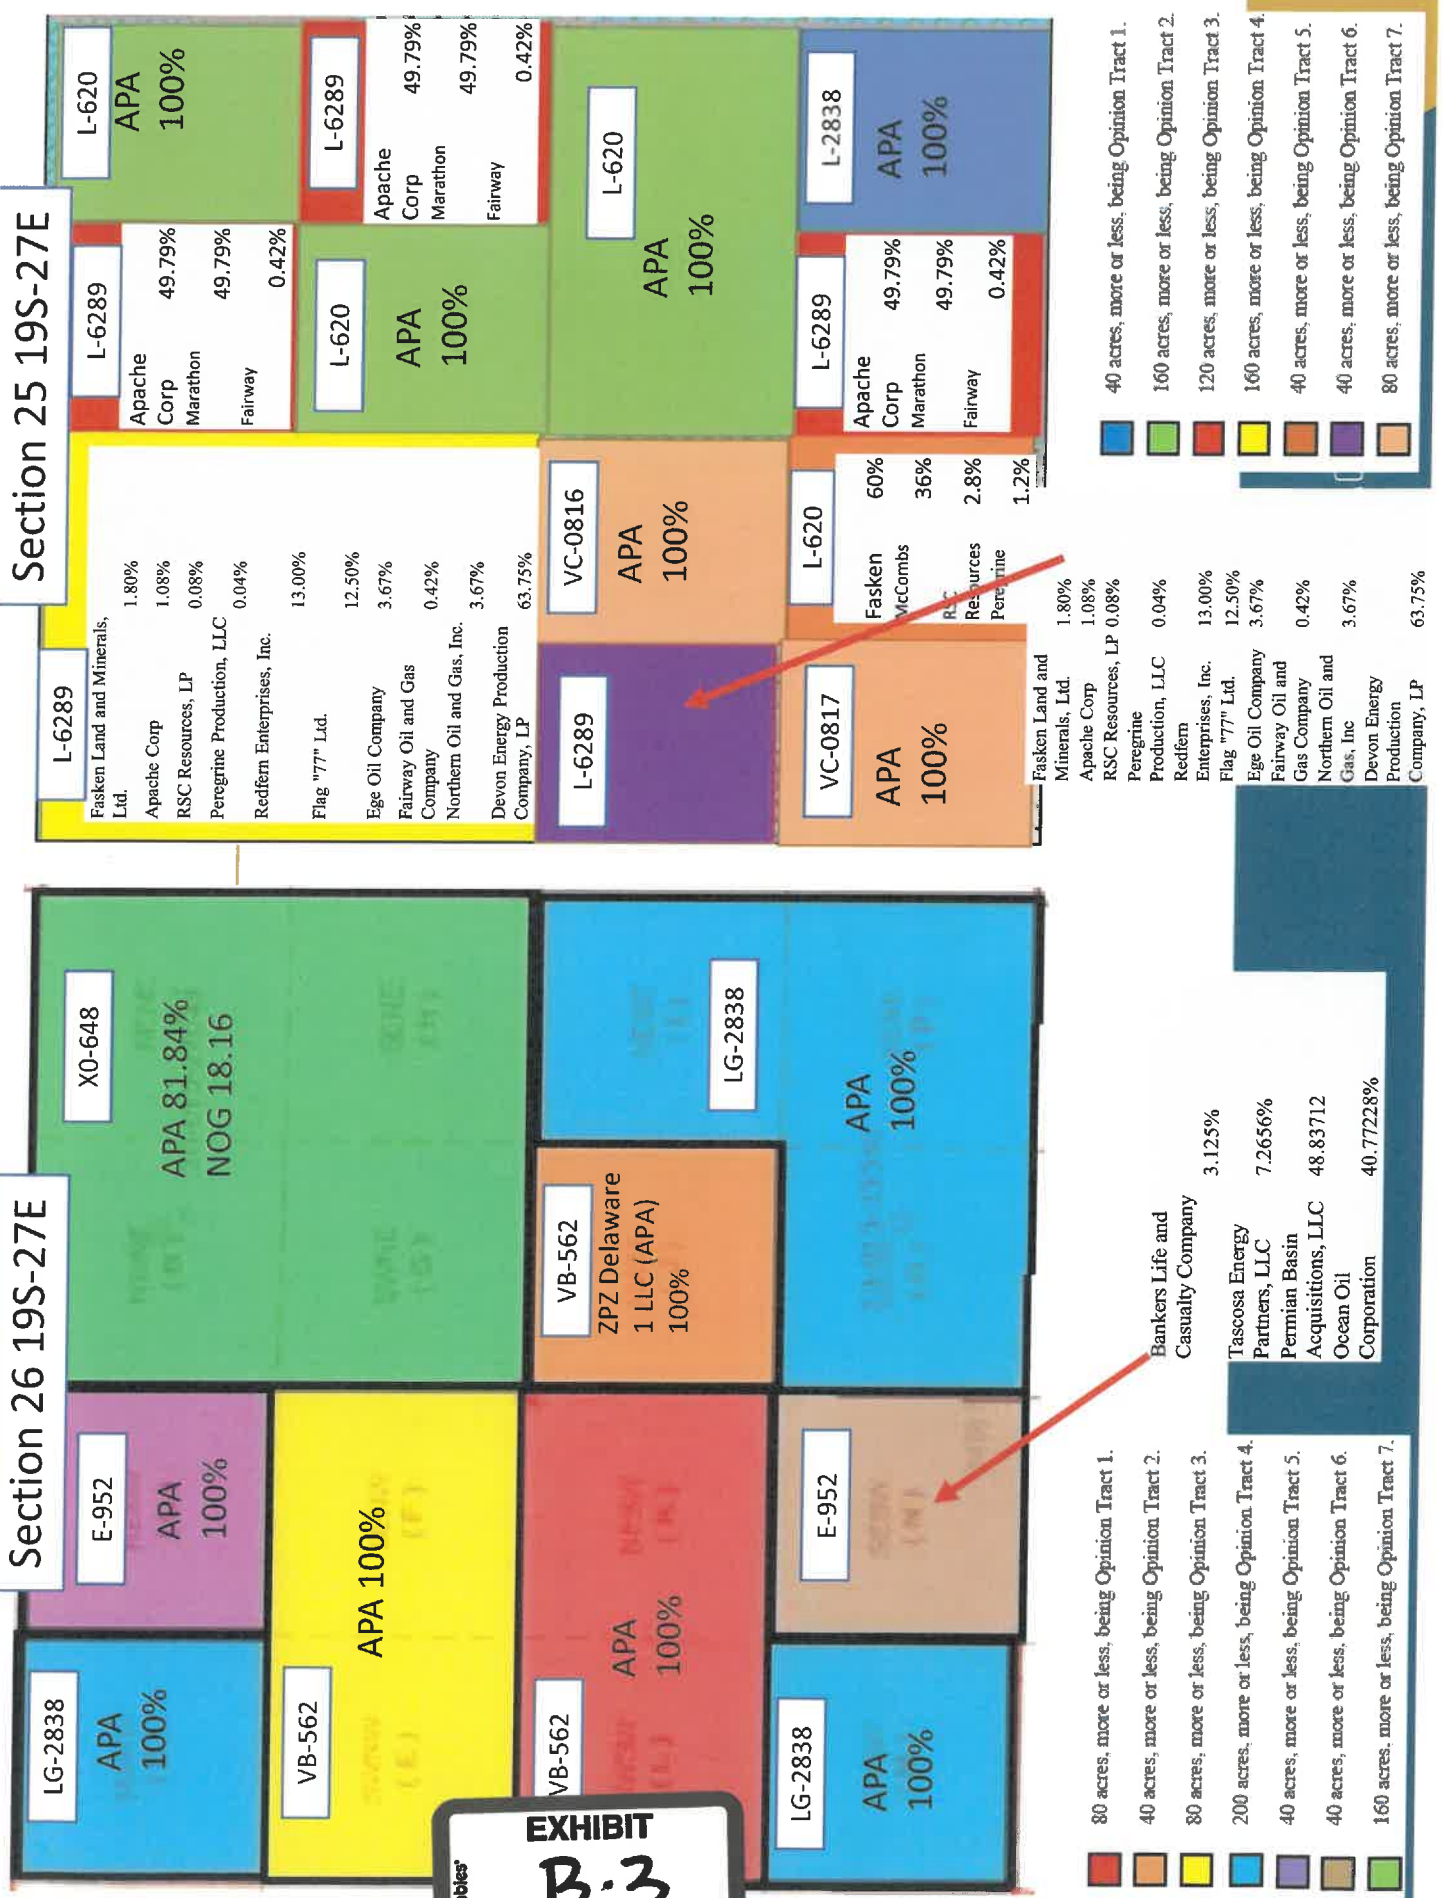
Section 25 19S-27E

L-620
APA
100%

L-6289
Apache Corp 49.79%
Marathon 49.79%
Fairway 0.42%

L-6289
Apache Corp 49.79%
Marathon 49.79%
Fairway 0.42%

L-620
APA
100%

L-620
APA
100%

L-2838
APA
100%

L-6289
Apache Corp 49.79%
Marathon 49.79%
Fairway 0.42%

L-6289
| | |
|---|---|
| Fasken Land and Minerals, Ltd. | 1.80% |
| Apache Corp | 1.08% |
| RSC Resources, LP | 0.08% |
| Peregrine Production, LLC | 0.04% |
| Redfern Enterprises, Inc. | 13.00% |
| Flag "77" Ltd. | 12.50% |
| Ege Oil Company | 3.67% |
| Fairway Oil and Gas Company | 0.42% |
| Northern Oil and Gas, Inc. | 3.67% |
| Devon Energy Production Company, LP | 63.75% |

VC-0816
APA
100%

L-620
Fasken 60%
McCombs 36%
RSC Resources 2.8%
Peregrine 1.2%

L-6289

VC-0817
APA
100%

| | |
|---|---|
| Fasken Land and Minerals, Ltd | 1.80% |
| Apache Corp | 1.08% |
| RSC Resources, LP | 0.08% |
| Peregrine Production, LLC | 0.04% |
| Redfern Enterprises, Inc. | 13.00% |
| Flag "77" Ltd. | 12.50% |
| Ege Oil Company | 3.67% |
| Fairway Oil and Gas Company | 0.42% |
| Northern Oil and Gas, Inc | 3.67% |
| Devon Energy Production Company, LP | 63.75% |

40 acres, more or less, being Opinion Tract 1.
160 acres, more or less, being Opinion Tract 2.
120 acres, more or less, being Opinion Tract 3.
160 acres, more or less, being Opinion Tract 4.
40 acres, more or less, being Opinion Tract 5.
40 acres, more or less, being Opinion Tract 6.
80 acres, more or less, being Opinion Tract 7.

Section 26 19S-27E

X0-648
APA 81.84%
NOG 18.16

LG-2838
APA
100%

VB-562
ZPZ Delaware 1 LLC (APA)
100%

E-952
APA
100%

APA 100%

VB-562

VB-562
APA
100%

E-952

LG-2838
APA
100%

LG-2838
APA
100%

| | |
|---|---|
| Bankers Life and Casualty Company | 3.125% |
| Tascosa Energy Partners, LLC | 7.2656% |
| Permian Basin Acquisitions, LLC | 48.83712 |
| Ocean Oil Corporation | 40.77228% |

80 acres, more or less, being Opinion Tract 1.
40 acres, more or less, being Opinion Tract 2.
80 acres, more or less, being Opinion Tract 3.
200 acres, more or less, being Opinion Tract 4.
40 acres, more or less, being Opinion Tract 5.
40 acres, more or less, being Opinion Tract 6.
160 acres, more or less, being Opinion Tract 7.

EXHIBIT
B-3